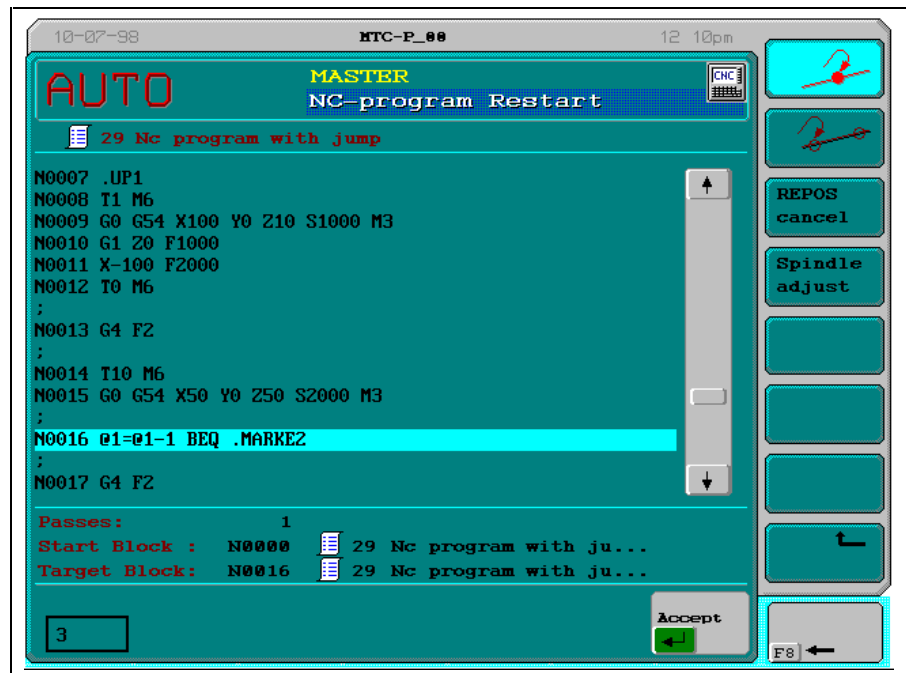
10-07-98 MTC-P_00 12 10pm

AUTO

MASTER
NC-program Restart

CNC

29 Nc program with jump

N0007 .UP1
N0008 T1 M6
N0009 G0 G54 X100 Y0 Z10 S1000 M3
N0010 G1 Z0 F1000
N0011 X-100 F2000
N0012 T0 M6
;
N0013 G4 F2
;
N0014 T10 M6
N0015 G0 G54 X50 Y0 Z50 S2000 M3
;
N0016 @1=@1-1 BEQ .MARKE2
;
N0017 G4 F2

Passes: 1
Start Block : N0000 29 Nc program with ju...
Target Block: N0016 29 Nc program with ju...

3

Accept

REPOS cancel

Spindle adjust

F8